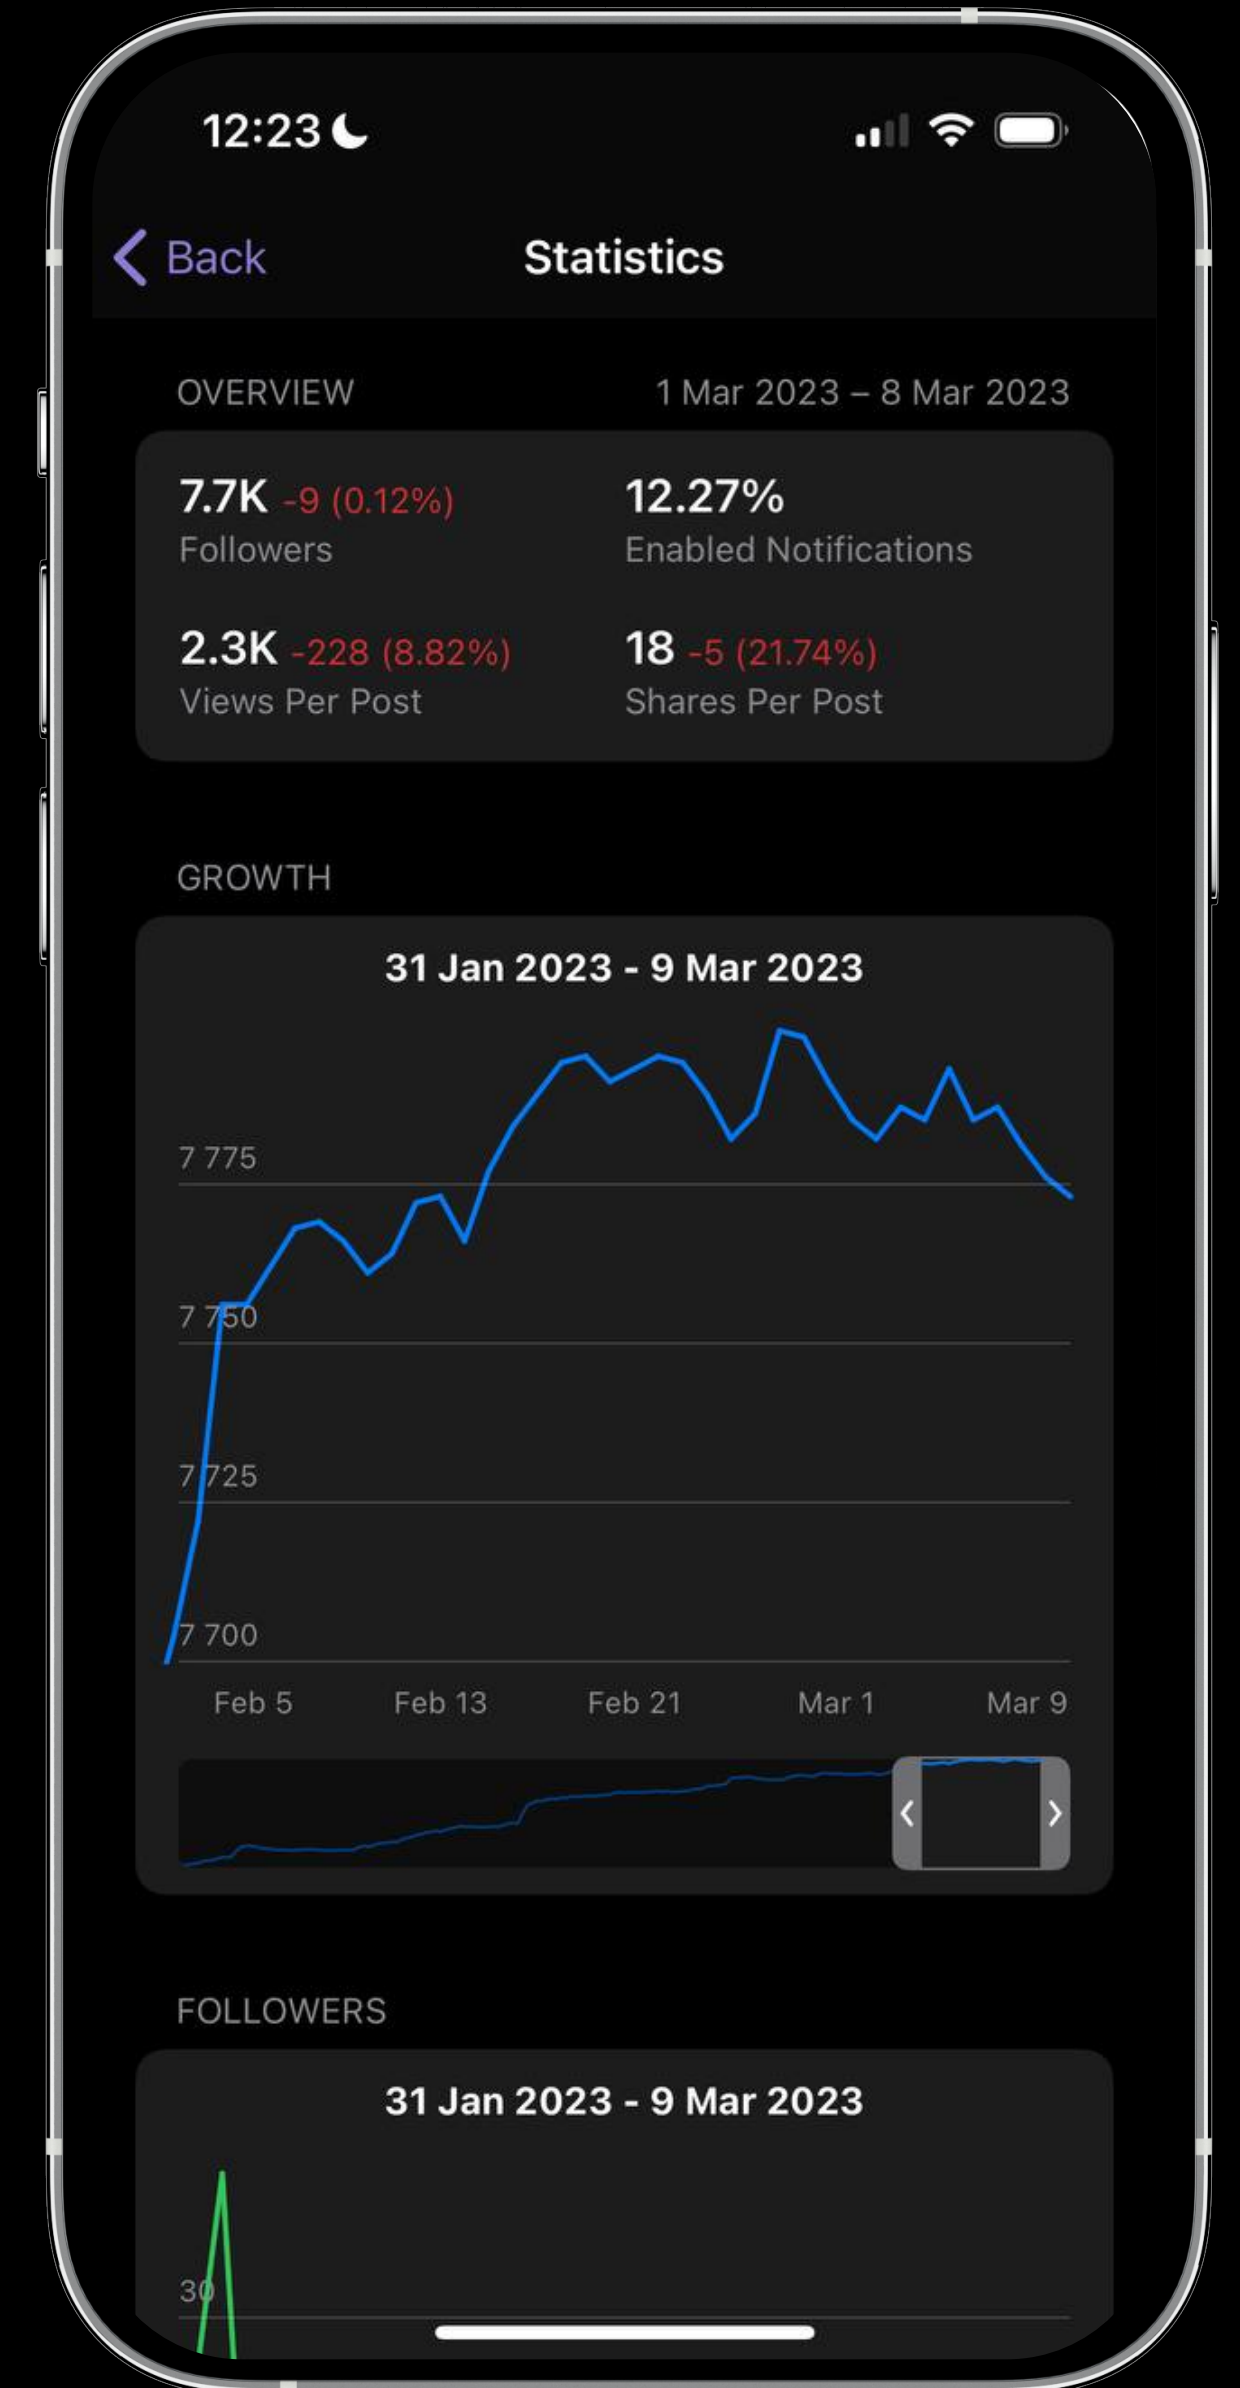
12:23

Back Statistics

OVERVIEW 1 Mar 2023 – 8 Mar 2023

7.7K -9 (0.12%)
Followers

12.27%
Enabled Notifications

2.3K -228 (8.82%)
Views Per Post

18 -5 (21.74%)
Shares Per Post

GROWTH

31 Jan 2023 - 9 Mar 2023

7 775
7 750
7 725
7 700

Feb 5 Feb 13 Feb 21 Mar 1 Mar 9

FOLLOWERS

31 Jan 2023 - 9 Mar 2023

30